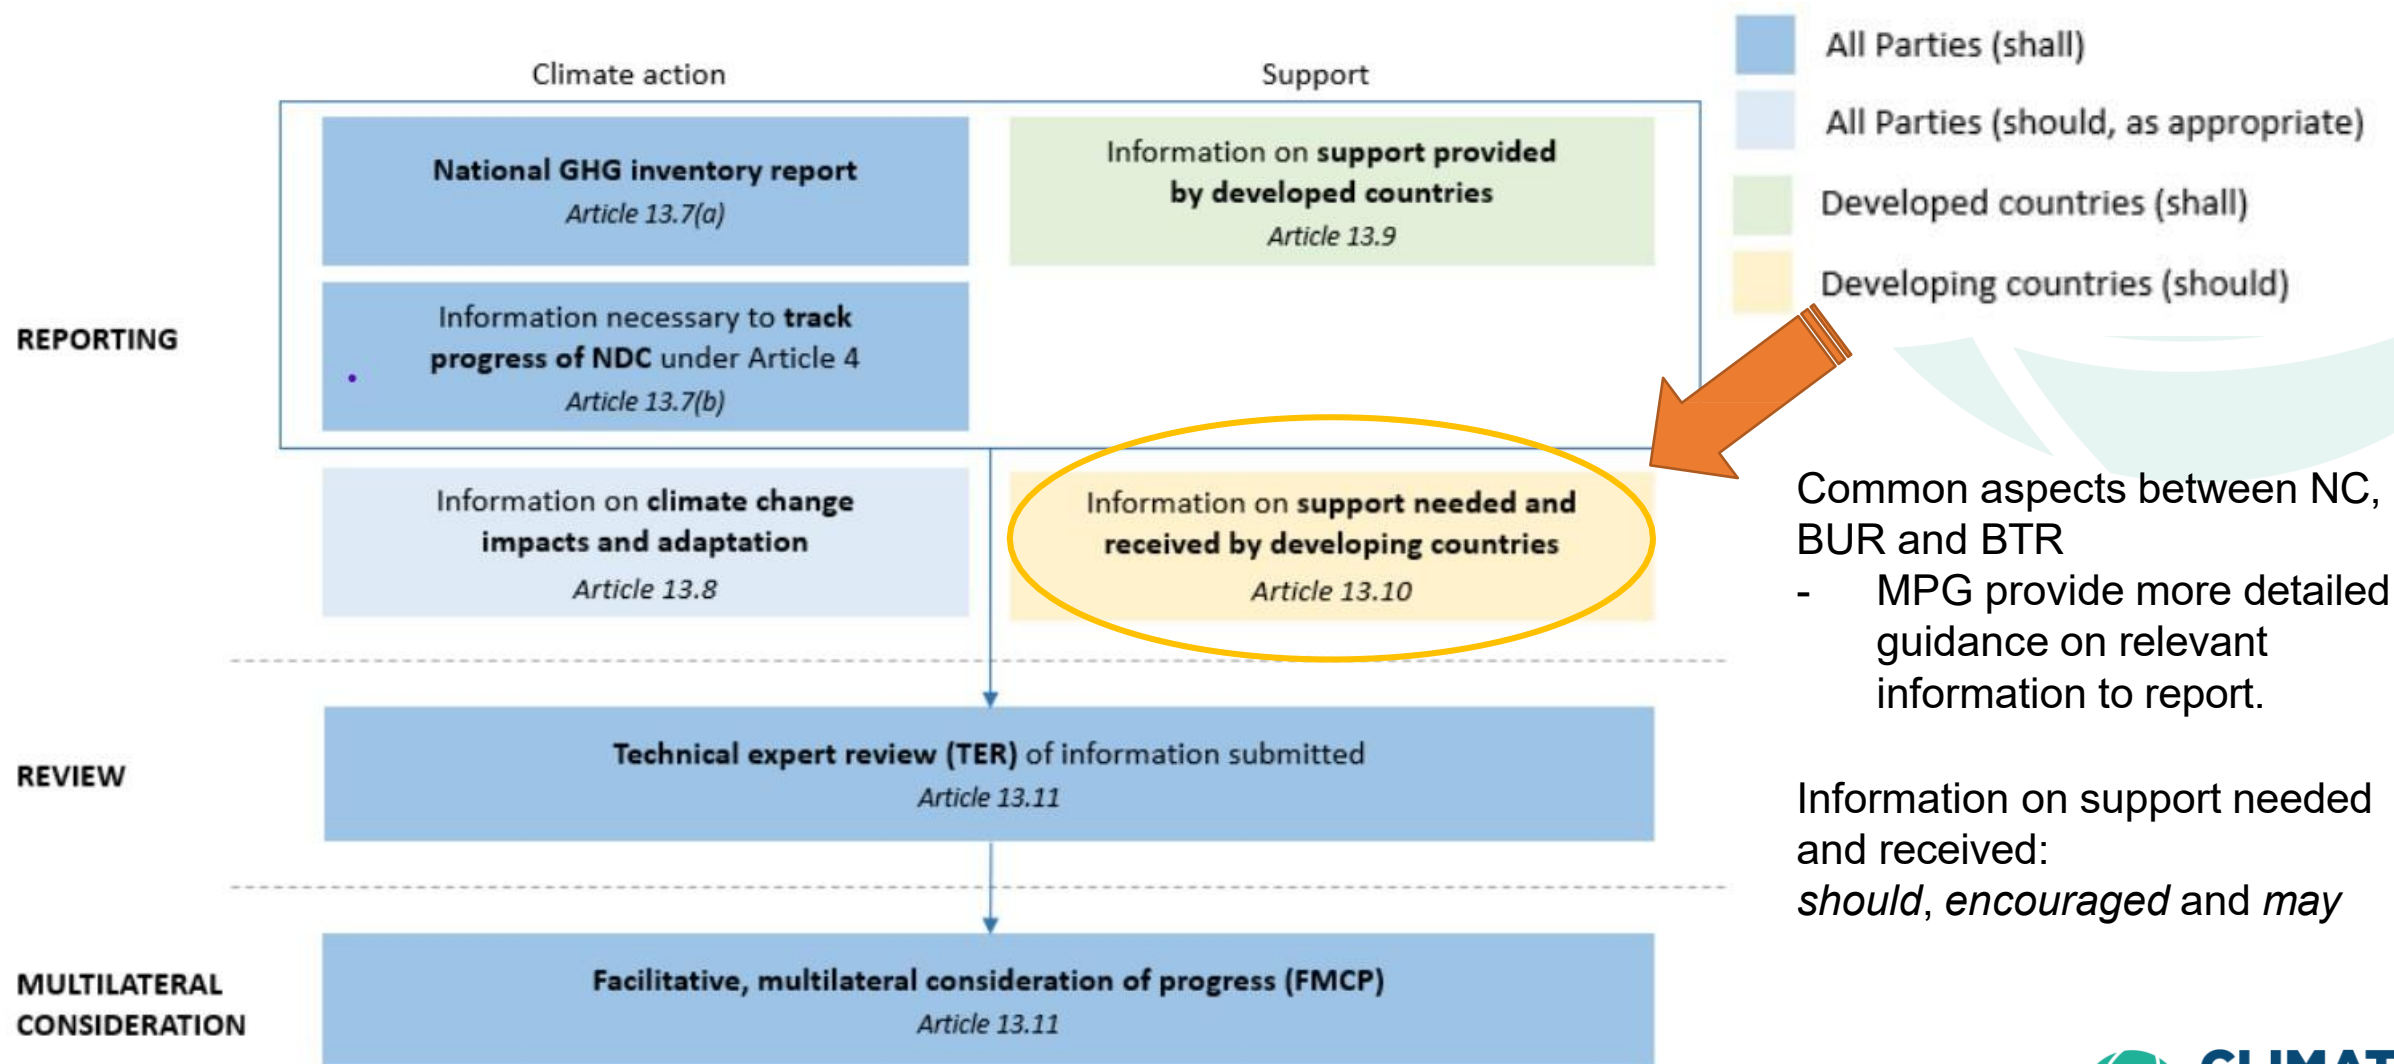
Climate action

Support

All Parties (shall)

All Parties (should, as appropriate)

Developed countries (shall)

Developing countries (should)

REPORTING

National GHG inventory report
*Article 13.7(a)*

Information on **support provided by developed countries**
*Article 13.9*

Information necessary to **track progress of NDC** under Article 4
*Article 13.7(b)*

Information on **climate change impacts and adaptation**
*Article 13.8*

Information on **support needed and received by developing countries**
*Article 13.10*

Common aspects between NC, BUR and BTR
- MPG provide more detailed guidance on relevant information to report.

Information on support needed and received:
*should*, *encouraged* and *may*

REVIEW

**Technical expert review (TER)** of information submitted
*Article 13.11*

MULTILATERAL CONSIDERATION

**Facilitative, multilateral consideration of progress (FMCP)**
*Article 13.11*

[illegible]